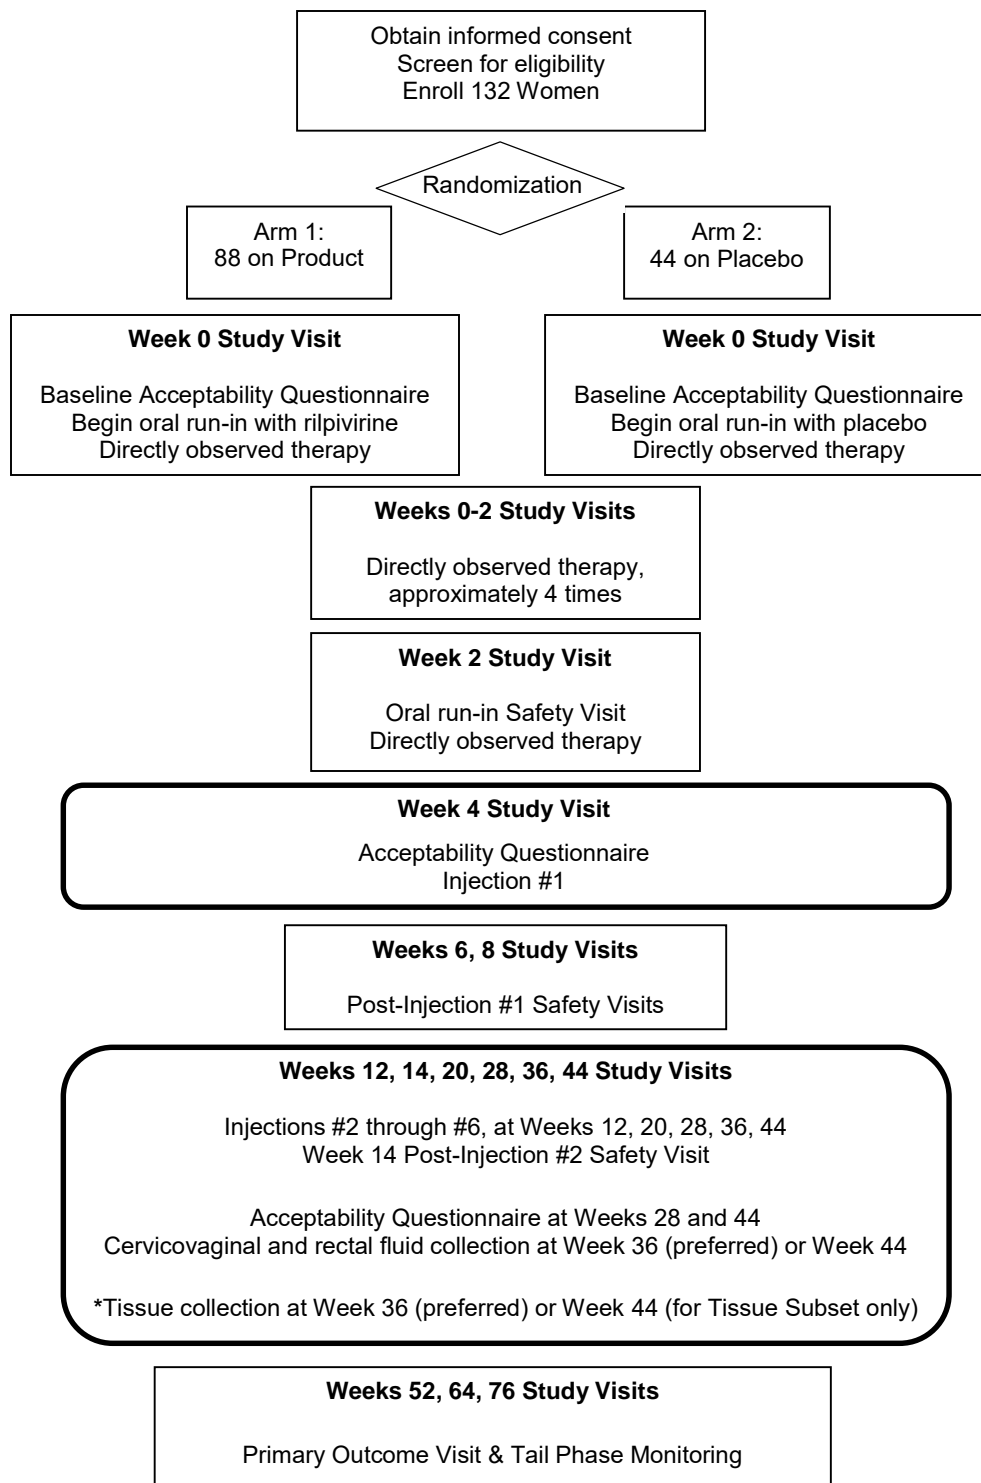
Obtain informed consent
Screen for eligibility
Enroll 132 Women

Randomization

Arm 1:
88 on Product

Arm 2:
44 on Placebo

**Week 0 Study Visit**

Baseline Acceptability Questionnaire
Begin oral run-in with rilpivirine
Directly observed therapy

**Week 0 Study Visit**

Baseline Acceptability Questionnaire
Begin oral run-in with placebo
Directly observed therapy

**Weeks 0-2 Study Visits**

Directly observed therapy, approximately 4 times

**Week 2 Study Visit**

Oral run-in Safety Visit
Directly observed therapy

**Week 4 Study Visit**

Acceptability Questionnaire
Injection #1

**Weeks 6, 8 Study Visits**

Post-Injection #1 Safety Visits

**Weeks 12, 14, 20, 28, 36, 44 Study Visits**

Injections #2 through #6, at Weeks 12, 20, 28, 36, 44
Week 14 Post-Injection #2 Safety Visit

Acceptability Questionnaire at Weeks 28 and 44
Cervicovaginal and rectal fluid collection at Week 36 (preferred) or Week 44

**\***Tissue collection at Week 36 (preferred) or Week 44 (for Tissue Subset only)

**Weeks 52, 64, 76 Study Visits**

Primary Outcome Visit & Tail Phase Monitoring